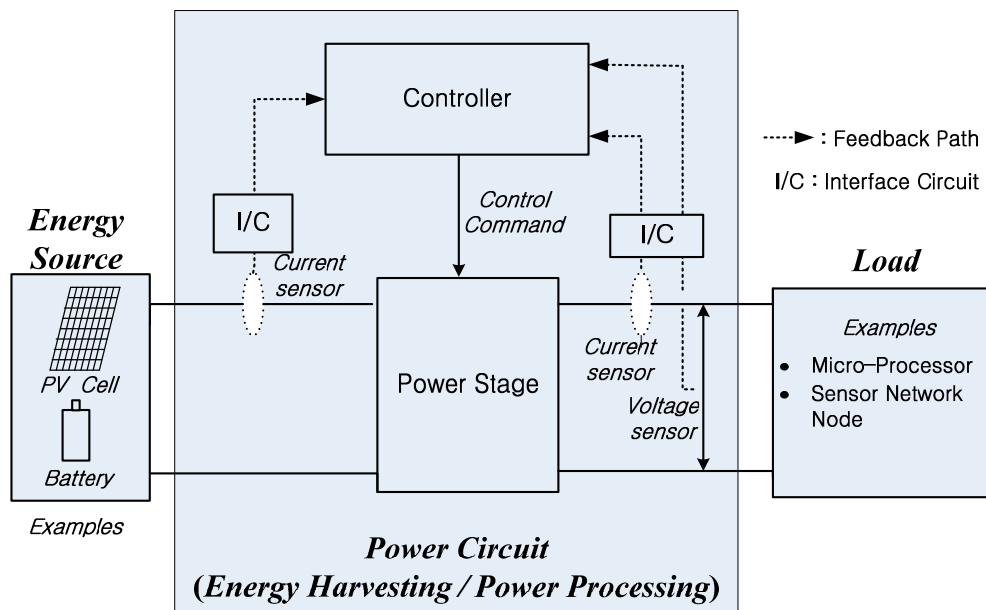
Controller

: Feedback Path

I/C : Interface Circuit

Energy Source

I/C

Control Command

I/C

Load

Current sensor

PV Cell

Battery

Examples

Power Stage

Current sensor

Voltage sensor

Examples

- Micro–Processor
- Sensor Network Node

Power Circuit
(Energy Harvesting / Power Processing)